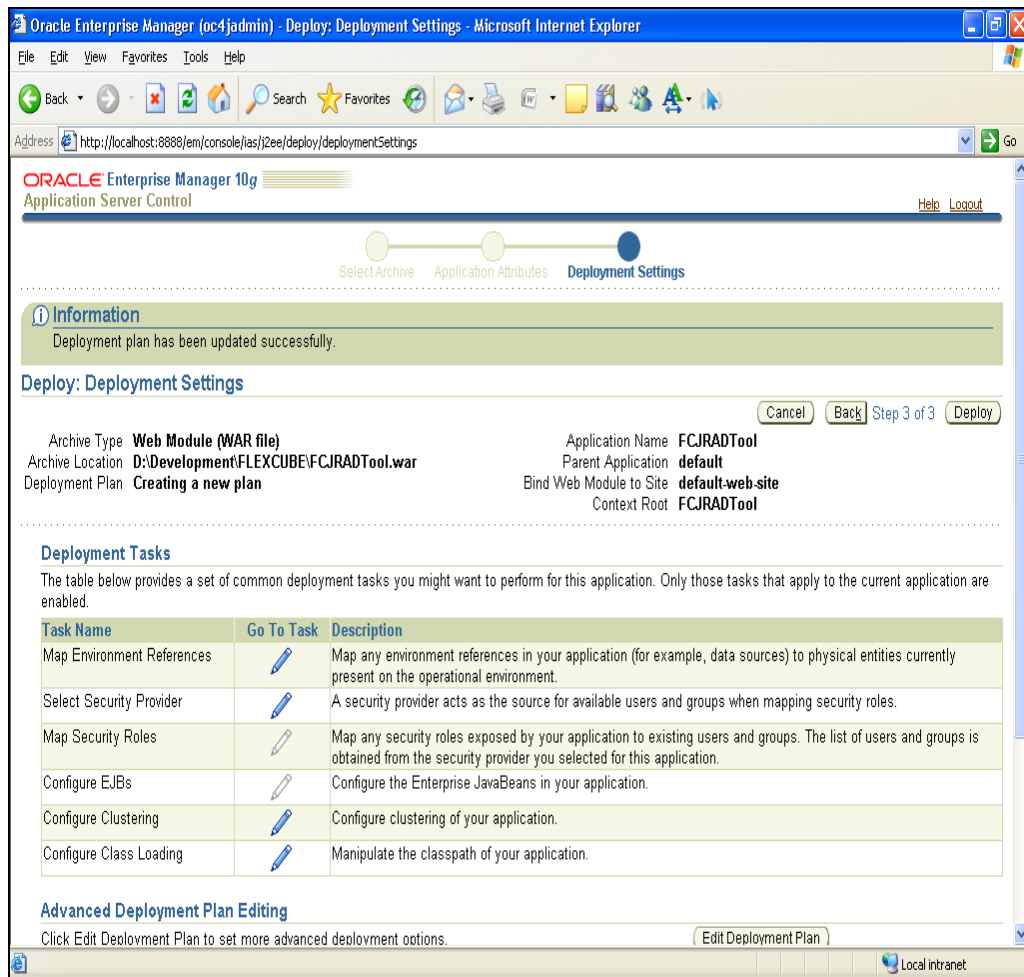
Oracle Enterprise Manager (oc4jadmin) - Deploy: Deployment Settings - Microsoft Internet Explorer

File Edit View Favorites Tools Help

Back Search Favorites

Address http://localhost:8888/em/console/ias/j2ee/deploy/deploymentSettings Go

ORACLE Enterprise Manager 10g
Application Server Control

Help Logout

Select Archive Application Attributes Deployment Settings

Information
Deployment plan has been updated successfully.

Deploy: Deployment Settings

Cancel Back Step 3 of 3 Deploy

Archive Type Web Module (WAR file)
Archive Location D:\Development\FLEXCUBE\FCJRADTool.war
Deployment Plan Creating a new plan

Application Name FCJRADTool
Parent Application default
Bind Web Module to Site default-web-site
Context Root FCJRADTool

Deployment Tasks

The table below provides a set of common deployment tasks you might want to perform for this application. Only those tasks that apply to the current application are enabled.

| Task Name | Go To Task | Description |
|---|---|---|
| Map Environment References | | Map any environment references in your application (for example, data sources) to physical entities currently present on the operational environment. |
| Select Security Provider | | A security provider acts as the source for available users and groups when mapping security roles. |
| Map Security Roles | | Map any security roles exposed by your application to existing users and groups. The list of users and groups is obtained from the security provider you selected for this application. |
| Configure EJBs | | Configure the Enterprise JavaBeans in your application. |
| Configure Clustering | | Configure clustering of your application. |
| Configure Class Loading | | Manipulate the classpath of your application. |

Advanced Deployment Plan Editing

Click Edit Deployment Plan to set more advanced deployment options.

Edit Deployment Plan

Local intranet